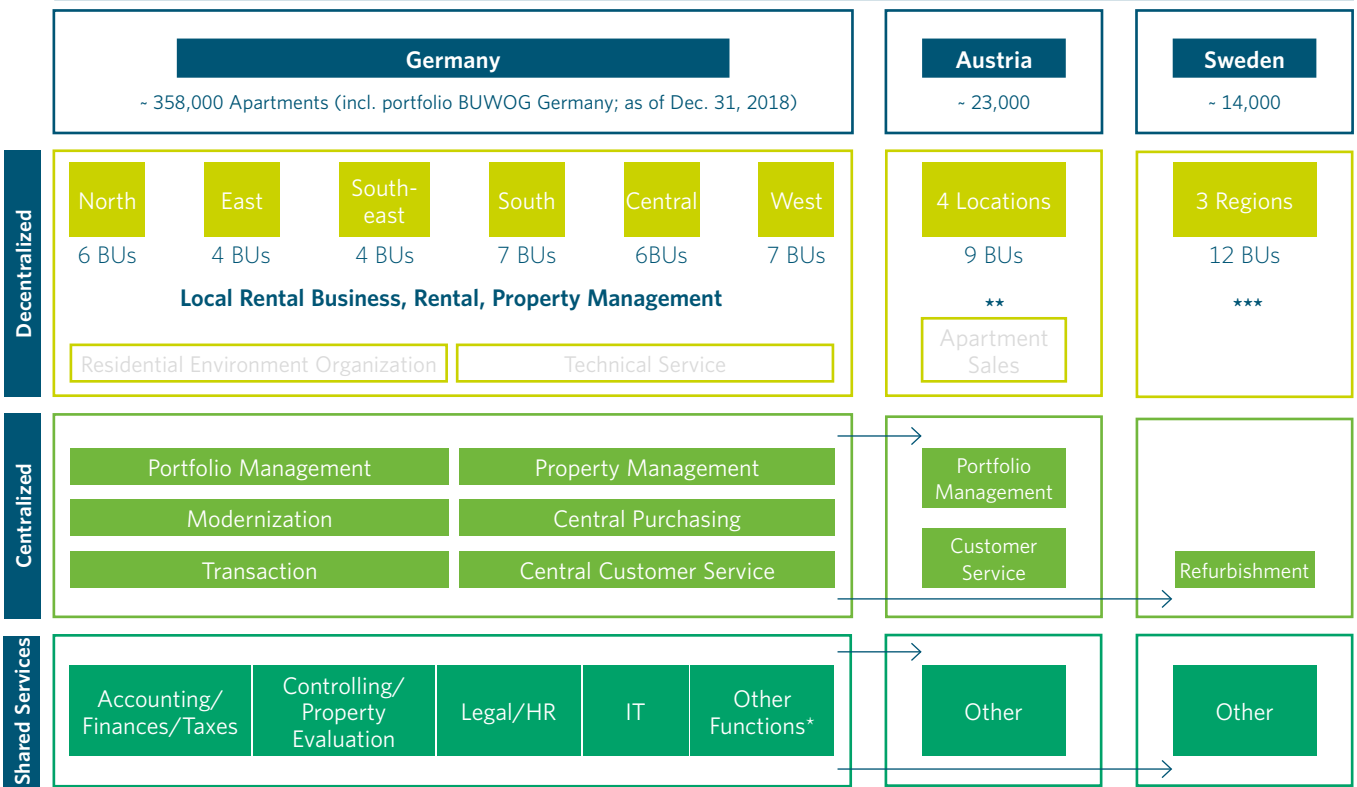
Germany

~ 358,000 Apartments (incl. portfolio BUWOG Germany; as of Dec. 31, 2018)

Austria

~ 23,000

Sweden

~ 14,000

Decentralized

North
6 BUs

East
4 BUs

Southeast
4 BUs

South
7 BUs

Central
6BUs

West
7 BUs

Local Rental Business, Rental, Property Management

Residential Environment Organization

Technical Service

4 Locations
9 BUs

**

Apartment Sales

3 Regions
12 BUs

***

Centralized

Portfolio Management

Property Management

Modernization

Central Purchasing

Transaction

Central Customer Service

Portfolio Management

Customer Service

Refurbishment

Shared Services

Accounting/ Finances/Taxes

Controlling/ Property Evaluation

Legal/HR

IT

Other Functions*

Other

Other